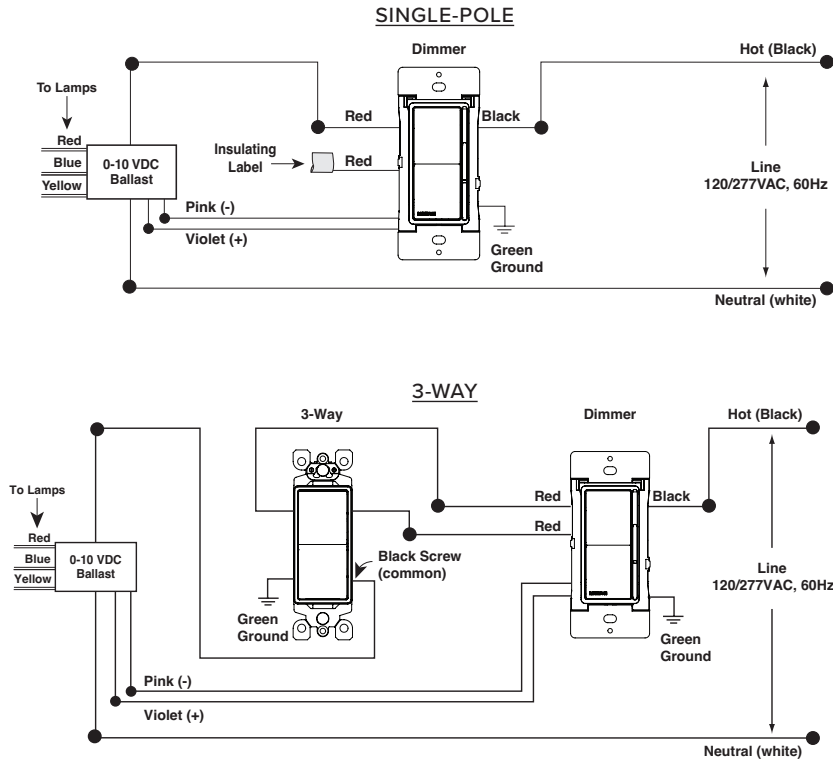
SINGLE-POLE

Dimmer

Hot (Black)

To Lamps

Red

Black

Red

Blue

0-10 VDC Ballast

Insulating Label

Red

Yellow

Line 120/277VAC, 60Hz

Pink (-)

Violet (+)

Green Ground

Neutral (white)

3-WAY

3-Way

Dimmer

Hot (Black)

To Lamps

Red

Black

Red

Red

Blue

0-10 VDC Ballast

Black Screw (common)

Yellow

Line 120/277VAC, 60Hz

Green Ground

Green Ground

Pink (-)

Violet (+)

Neutral (white)